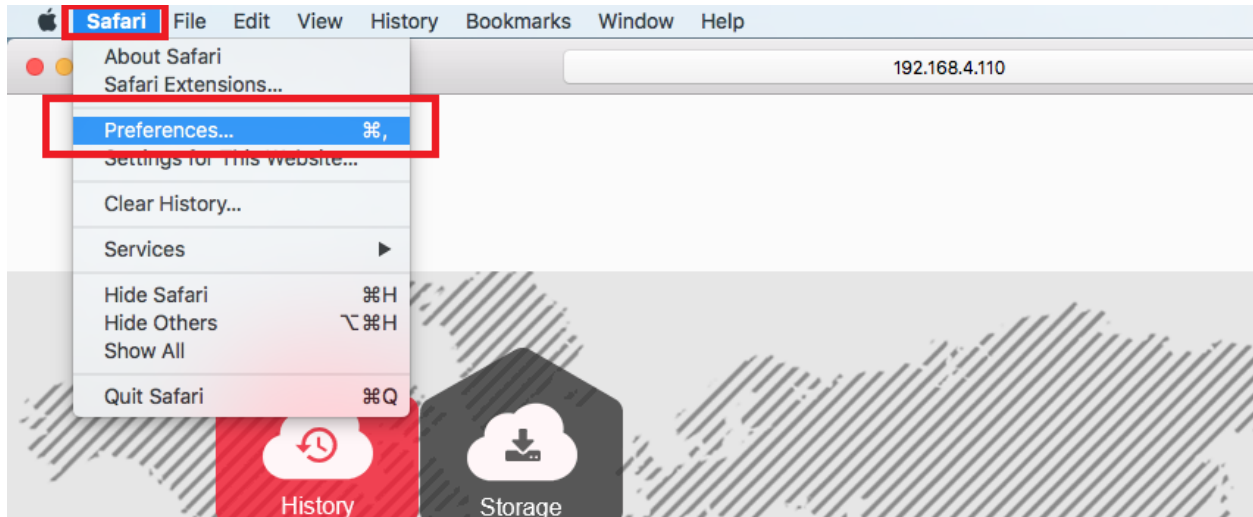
Safari File Edit View History Bookmarks Window Help

192.168.4.110

About Safari
Safari Extensions...

Preferences... ⌘,
Settings for This Website...

Clear History...

Services ▶

Hide Safari ⌘H
Hide Others ⌥⌘H
Show All

Quit Safari ⌘Q

History

Storage